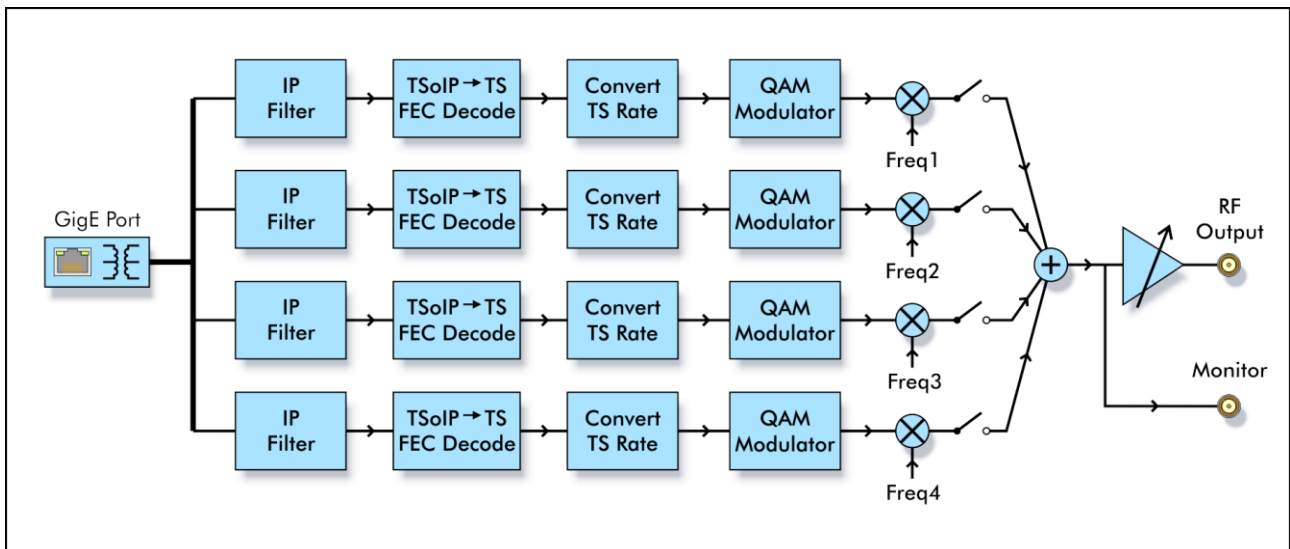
GigE Port

IP Filter

TSoIP → TS FEC Decode

Convert TS Rate

QAM Modulator

Freq1

IP Filter

TSoIP → TS FEC Decode

Convert TS Rate

QAM Modulator

Freq2

IP Filter

TSoIP → TS FEC Decode

Convert TS Rate

QAM Modulator

Freq3

IP Filter

TSoIP → TS FEC Decode

Convert TS Rate

QAM Modulator

Freq4

+

RF Output

Monitor